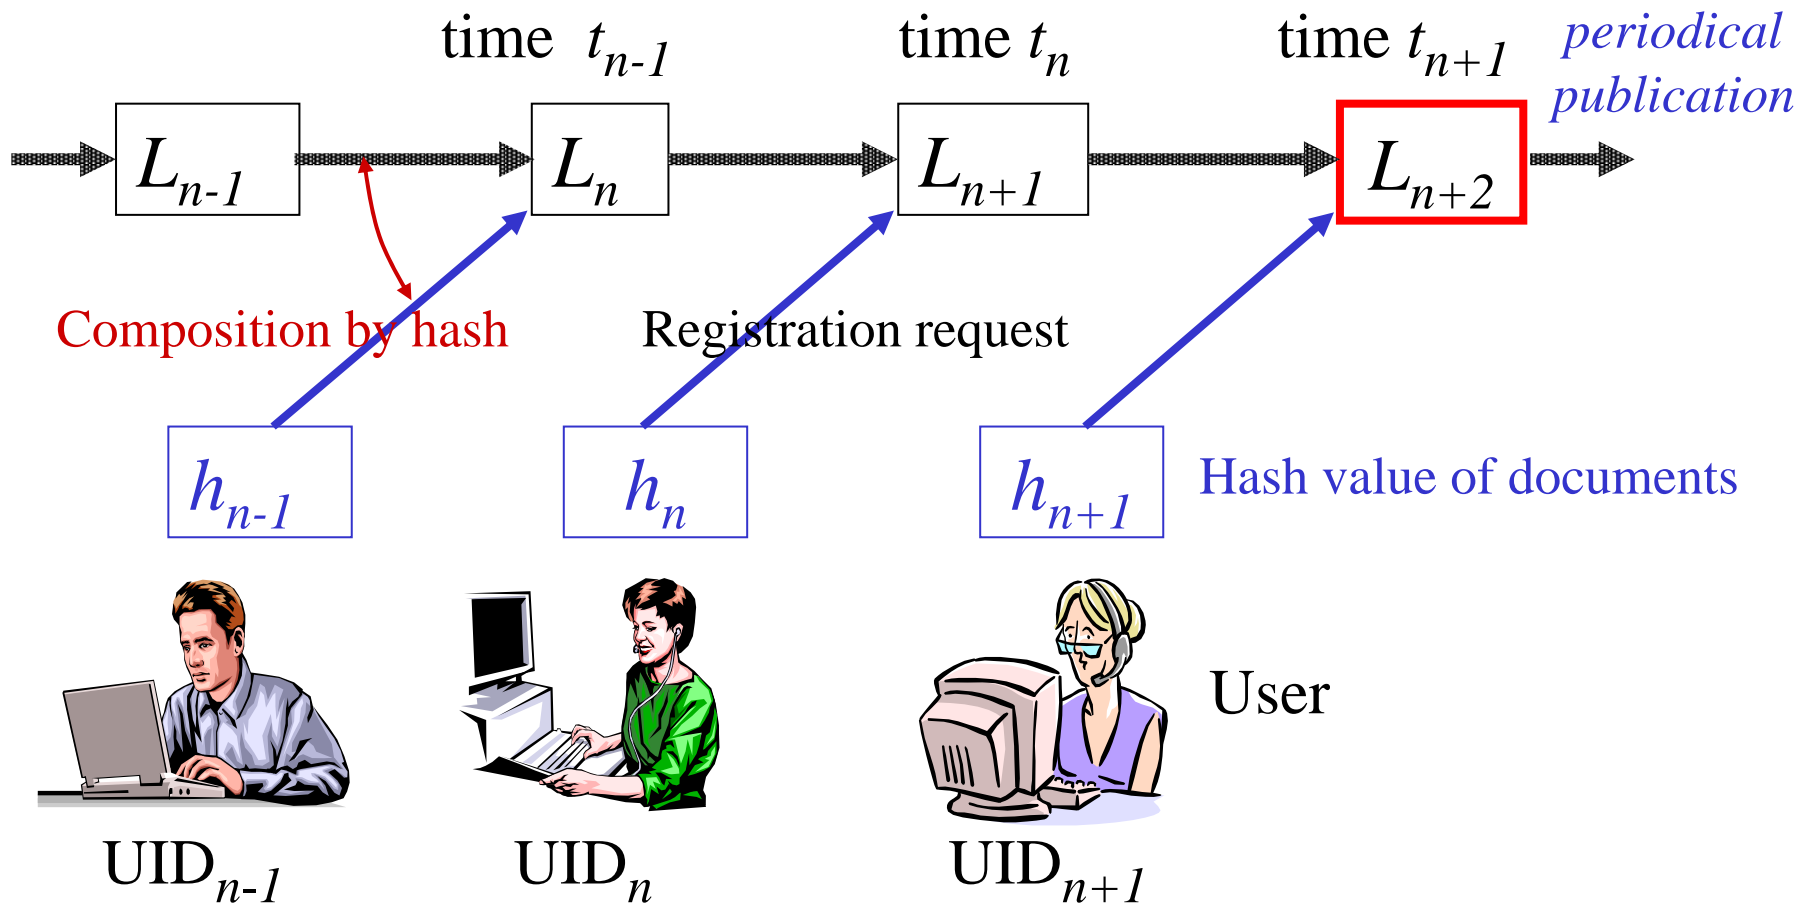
time $t_{n-1}$ time $t_n$ time $t_{n+1}$ periodical publication

$L_{n-1}$ $L_n$ $L_{n+1}$ $L_{n+2}$

Composition by hash

Registration request

$h_{n-1}$ $h_n$ $h_{n+1}$ Hash value of documents

User

UID$_{n-1}$ UID$_n$ UID$_{n+1}$